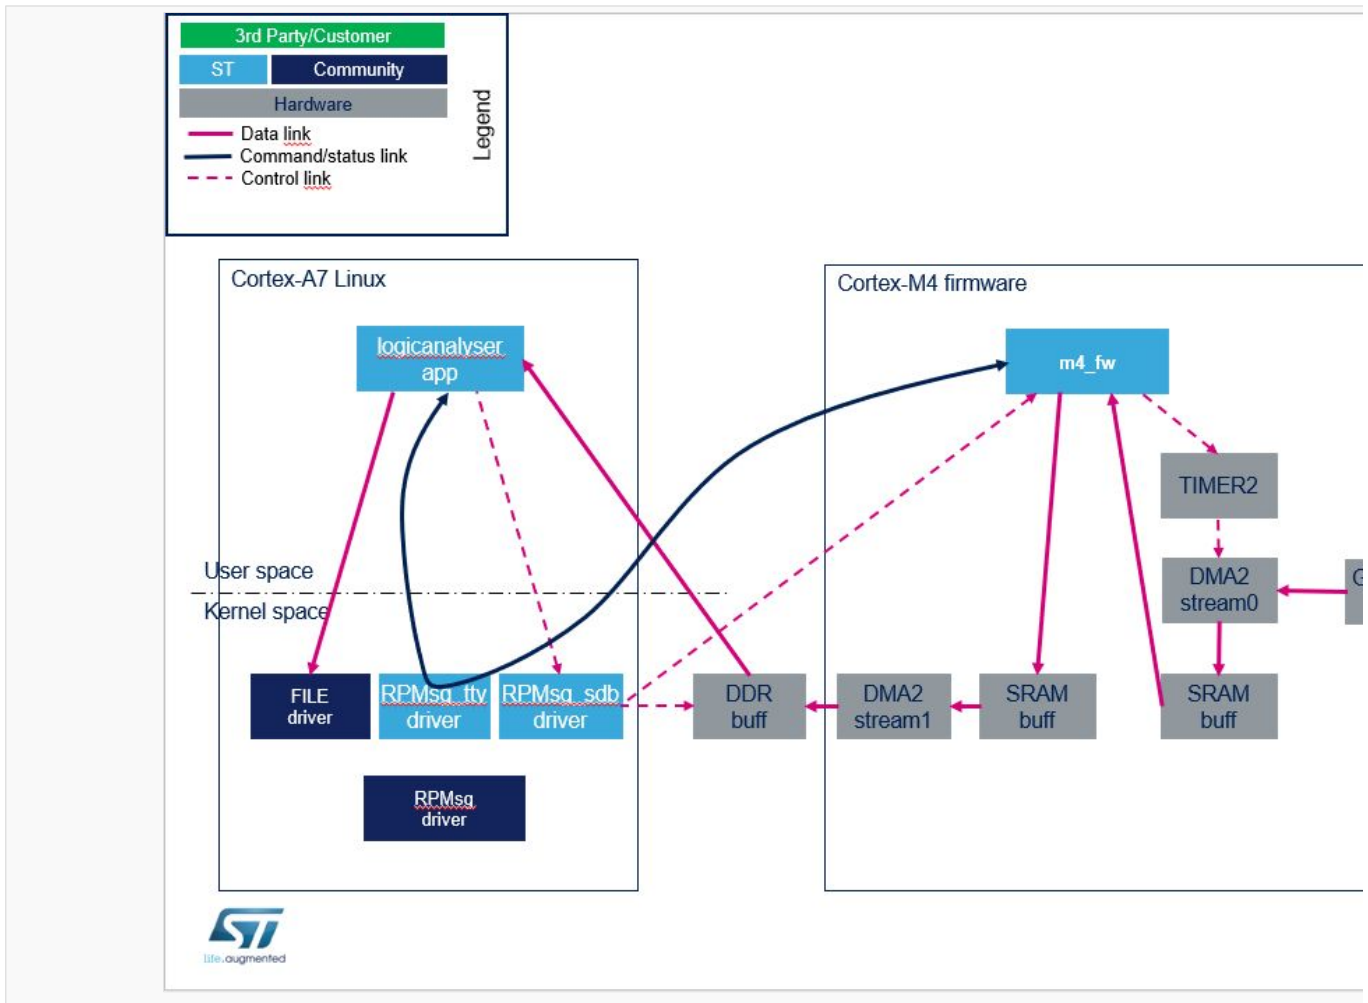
3rd Party/Customer
ST
Community
Hardware
Data link
Command/status link
Control link
Legend

Cortex-A7 Linux
logicanalyser app
User space
Kernel space
FILE driver
RPMsg_tty driver
RPMsg_sdb driver
RPMsg driver

DDR buff

Cortex-M4 firmware
m4_fw
TIMER2
DMA2 stream0
G
DMA2 stream1
SRAM buff
SRAM buff

ST
life.augmented